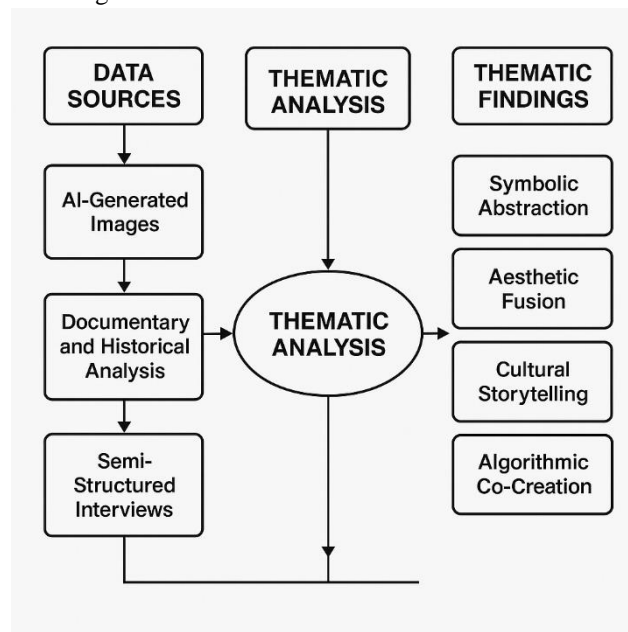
DATA SOURCES

AI-Generated Images

Documentary and Historical Analysis

Semi-Structured Interviews

THEMATIC ANALYSIS

THEMATIC ANALYSIS

THEMATIC FINDINGS

Symbolic Abstraction

Aesthetic Fusion

Cultural Storytelling

Algorithmic Co-Creation